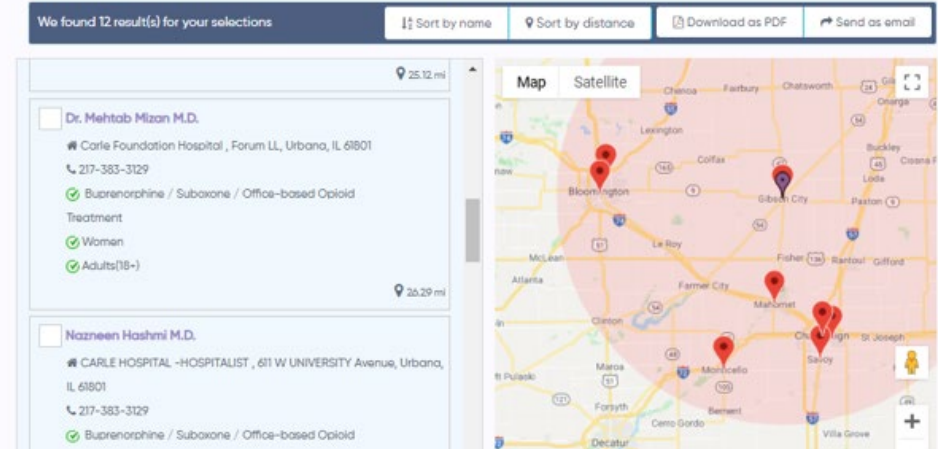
We found 12 result(s) for your selections

Sort by name | Sort by distance | Download as PDF | Send as email

25.12 mi

Dr. Mehtab Mizan M.D.

Carle Foundation Hospital , Forum LL, Urbana, IL 61801

217-383-3129

Buprenorphine / Suboxone / Office-based Opioid Treatment

Women

Adults(18+)

26.29 mi

Nazneen Hashmi M.D.

CARLE HOSPITAL -HOSPITALIST , 611 W UNIVERSITY Avenue, Urbana, IL 61801

217-383-3129

Buprenorphine / Suboxone / Office-based Opioid

Map | Satellite

Chenoa, Fairbury, Chatsworth, Gilman, Onarga, Lexington, Buckley, Colfax, Loda, Bloomington, Gibson City, Paxton, Cissna Park, Le Roy, McLean, Fisher, Rantoul, Gifford, Atlanta, Farmer City, Mahomet, Clinton, Champaign, St Joseph, Maroa, Monticello, Savoy, Pulaski, Forsyth, Bement, Cerro Gordo, Villa Grove, Decatur